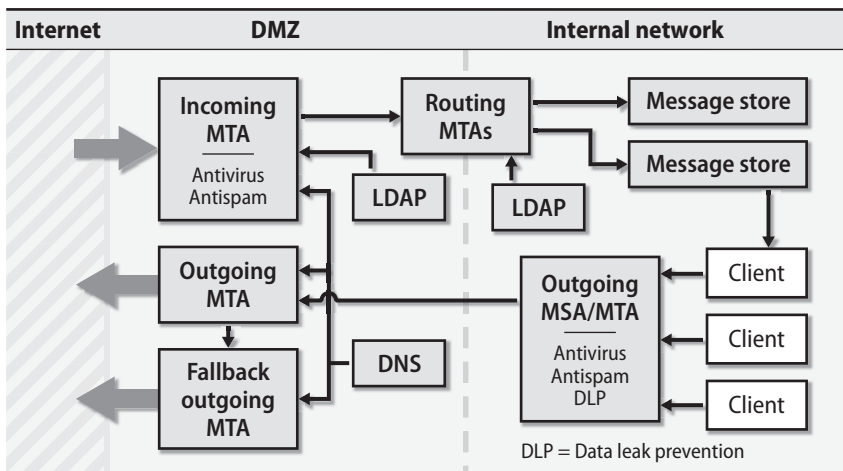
Internet

DMZ

Internal network

Incoming MTA

Antivirus
Antispam

LDAP

Routing MTAs

LDAP

Message store

Message store

Outgoing MTA

Fallback outgoing MTA

DNS

Outgoing MSA/MTA

Antivirus
Antispam
DLP

Client

Client

Client

DLP = Data leak prevention